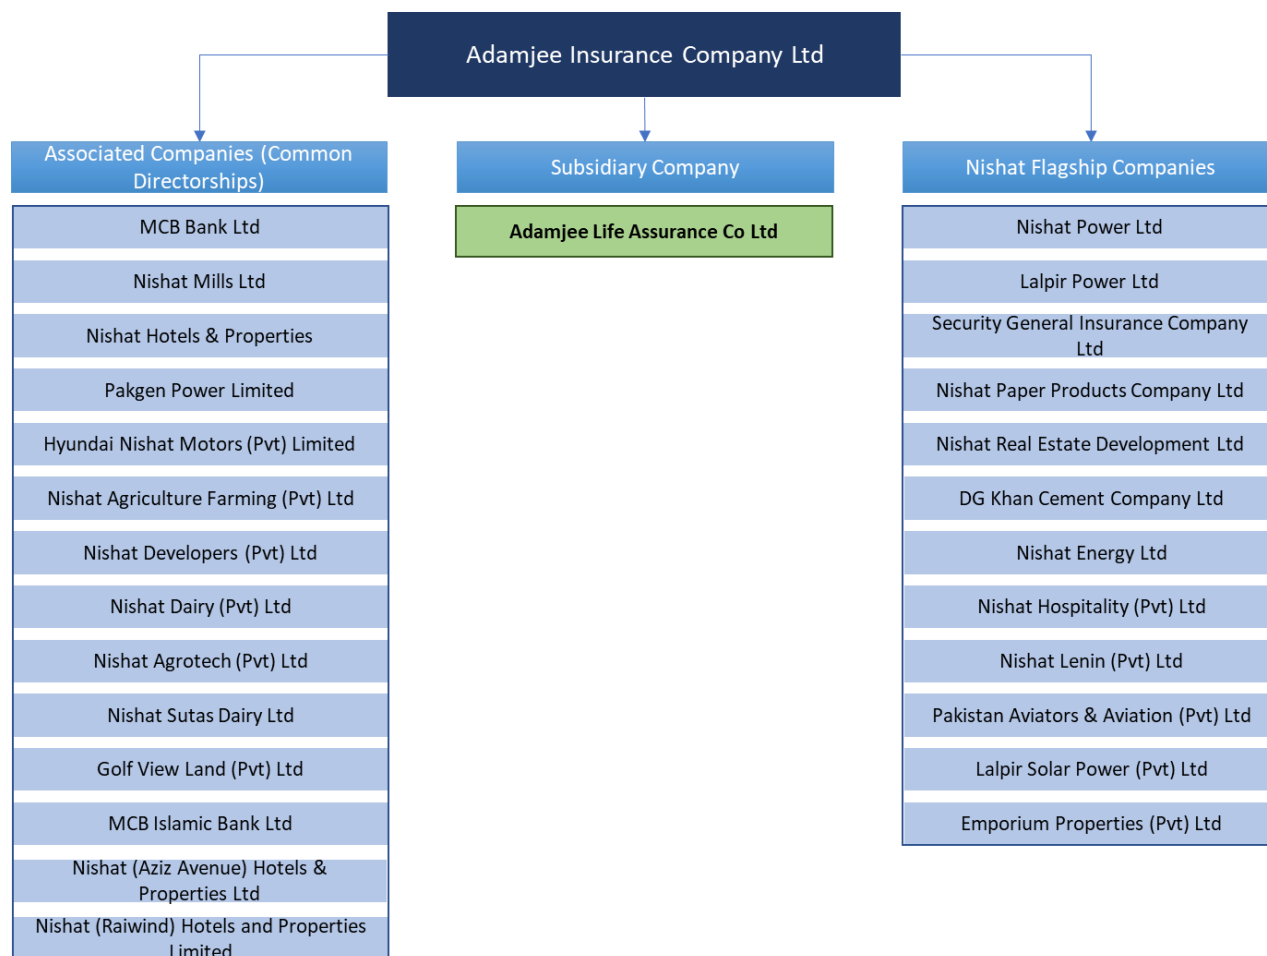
Adamjee Insurance Company Ltd

Associated Companies (Common Directorships)

MCB Bank Ltd

Nishat Mills Ltd

Nishat Hotels & Properties

Pakgen Power Limited

Hyundai Nishat Motors (Pvt) Limited

Nishat Agriculture Farming (Pvt) Ltd

Nishat Developers (Pvt) Ltd

Nishat Dairy (Pvt) Ltd

Nishat Agrotech (Pvt) Ltd

Nishat Sutas Dairy Ltd

Golf View Land (Pvt) Ltd

MCB Islamic Bank Ltd

Nishat (Aziz Avenue) Hotels & Properties Ltd

Nishat (Raiwind) Hotels and Properties Limited

Subsidiary Company

Adamjee Life Assurance Co Ltd

Nishat Flagship Companies

Nishat Power Ltd

Lalpir Power Ltd

Security General Insurance Company Ltd

Nishat Paper Products Company Ltd

Nishat Real Estate Development Ltd

DG Khan Cement Company Ltd

Nishat Energy Ltd

Nishat Hospitality (Pvt) Ltd

Nishat Lenin (Pvt) Ltd

Pakistan Aviators & Aviation (Pvt) Ltd

Lalpir Solar Power (Pvt) Ltd

Emporium Properties (Pvt) Ltd